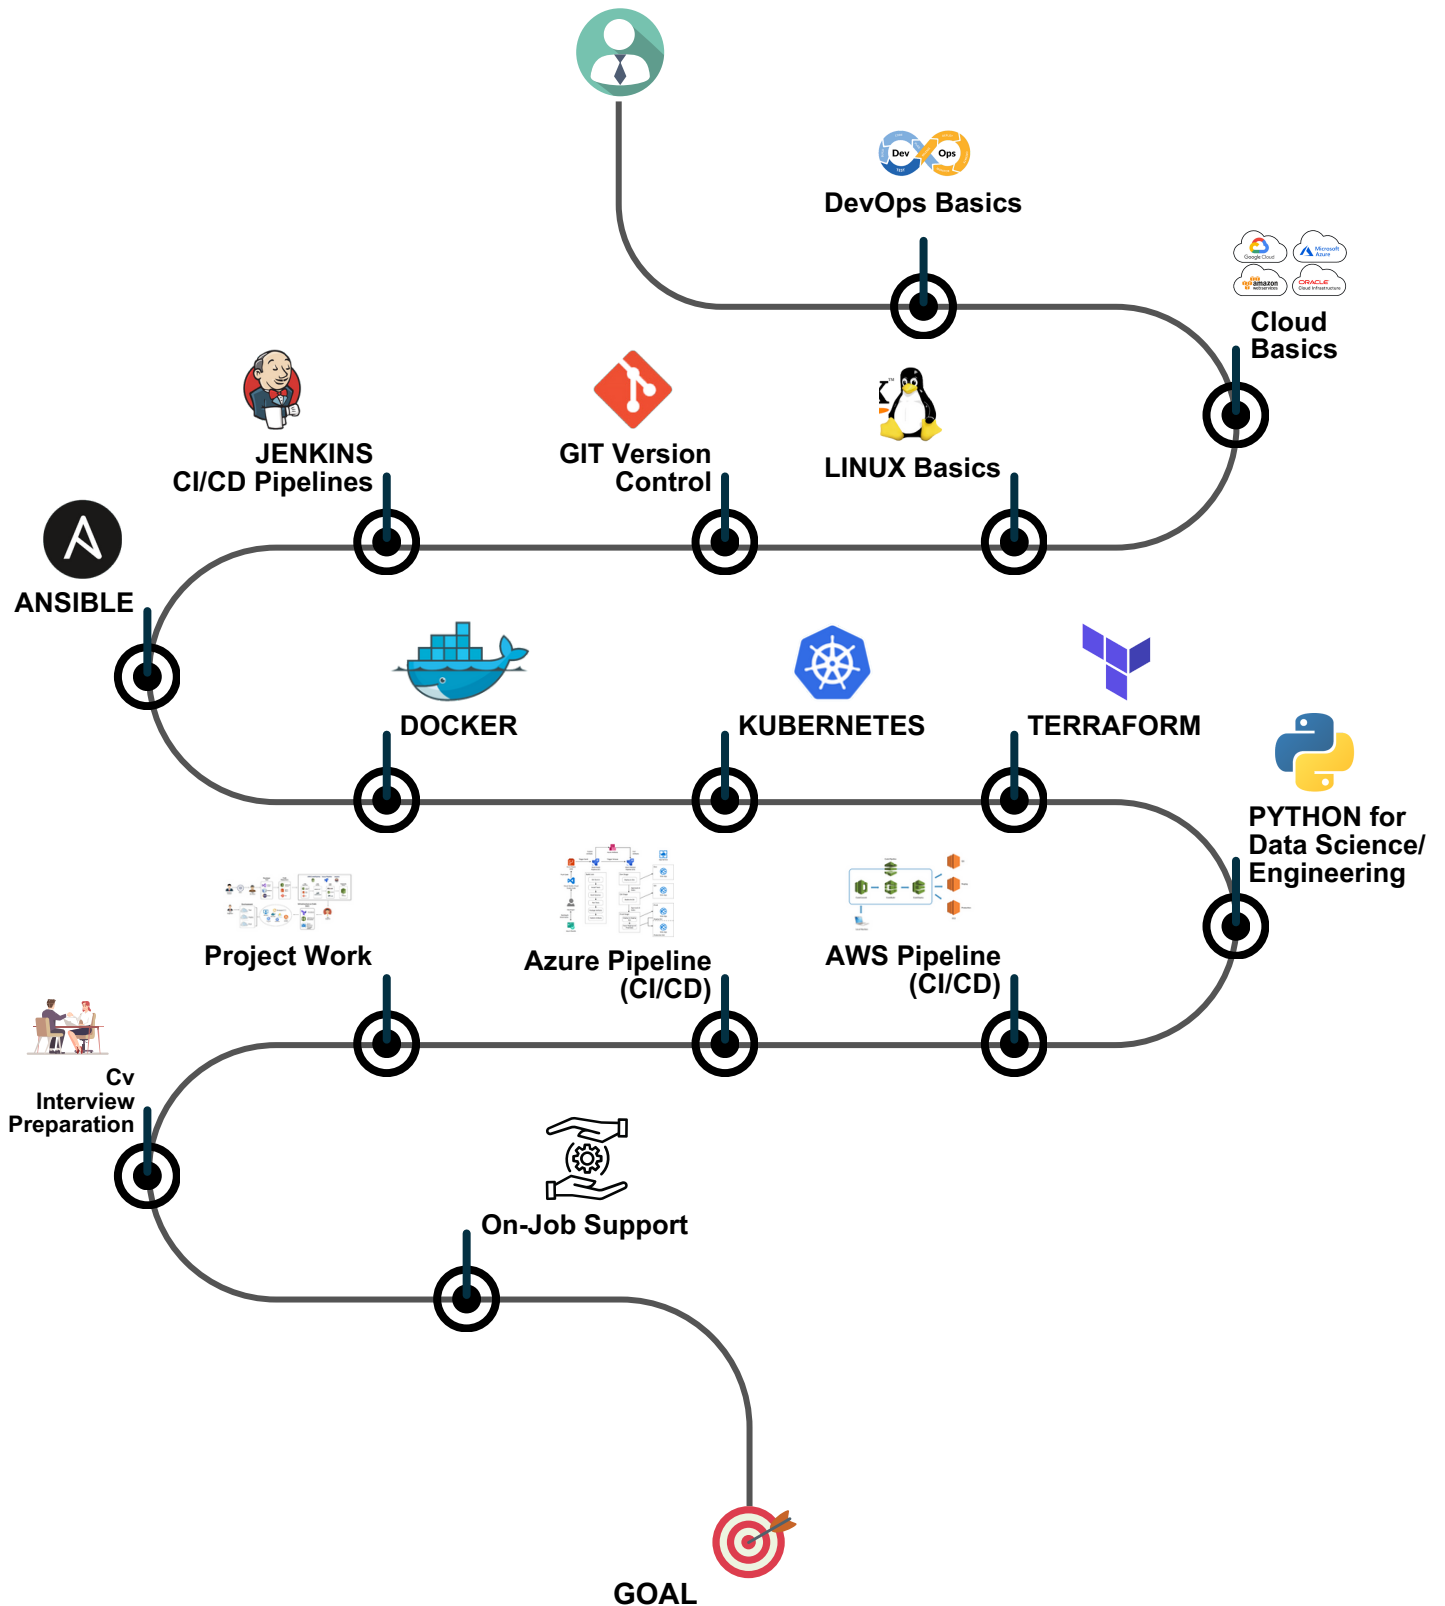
Dev Ops

DevOps Basics

Google Cloud Microsoft Azure amazon web services ORACLE Cloud Infrastructure

Cloud Basics

LINUX Basics

GIT Version Control

JENKINS CI/CD Pipelines

ANSIBLE

DOCKER

KUBERNETES

TERRAFORM

PYTHON for Data Science/ Engineering

AWS Pipeline (CI/CD)

Azure Pipeline (CI/CD)

Project Work

Cv Interview Preparation

On-Job Support

GOAL